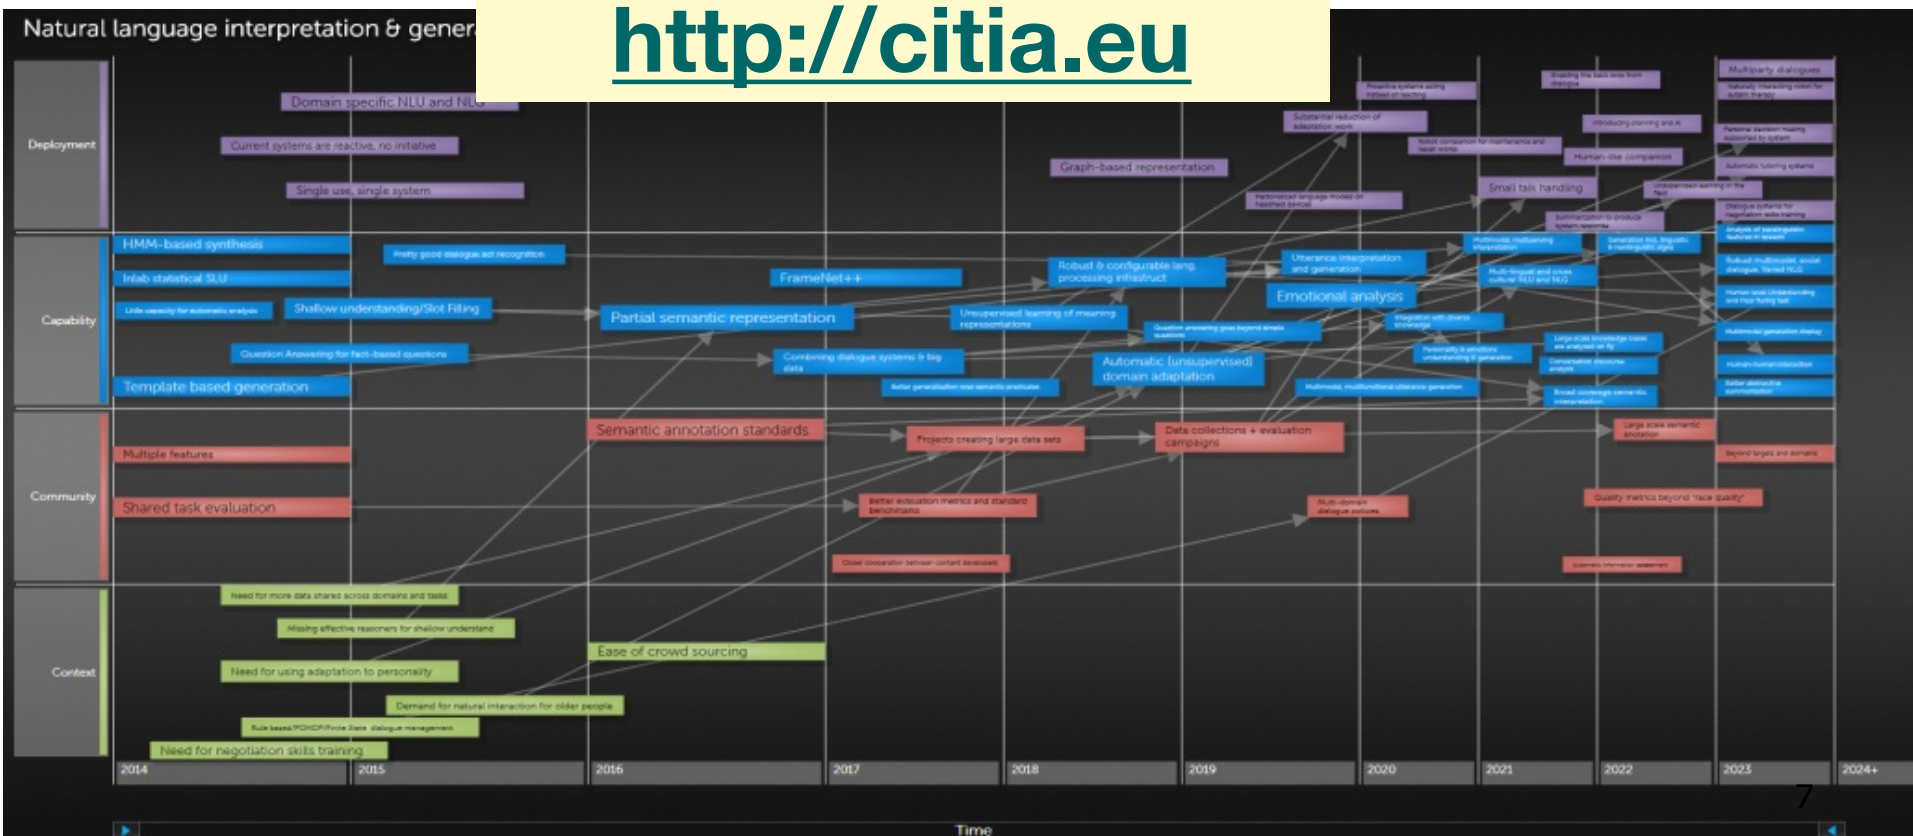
Natural language interpretation & gener

http://citia.eu

Deployment

Domain specific NLU and NLG

Current systems are reactive, no initiative

Single use, single system

Graph-based representation

Small talk handling

Multiparty dialogues

Human-like companion

Capability

HMM-based synthesis

Inlab statistical SLU

Pretty good dialogue act recognition

Shallow understanding/Slot Filling

FrameNet++

Partial semantic representation

Robust & configurable lang processing infrastruct

Utterance interpretation and generation

Emotional analysis

Question Answering for fact-based questions

Template based generation

Combining dialogue systems & big data

Automatic (unsupervised) domain adaptation

Community

Multiple features

Shared task evaluation

Semantic annotation standards

Projects creating large data sets

Data collections + evaluation campaigns

Better evaluation metrics and standard benchmarks

Multi-domain dialogue policies

Quality metrics beyond "face quality"

Context

Need for more data shared across domains and tasks

Missing effective reasoners for shallow understand

Ease of crowd sourcing

Need for using adaptation to personality

Demand for natural interaction for older people

Need for negotiation skills training

2014 2015 2016 2017 2018 2019 2020 2021 2022 2023 2024+

7

Time